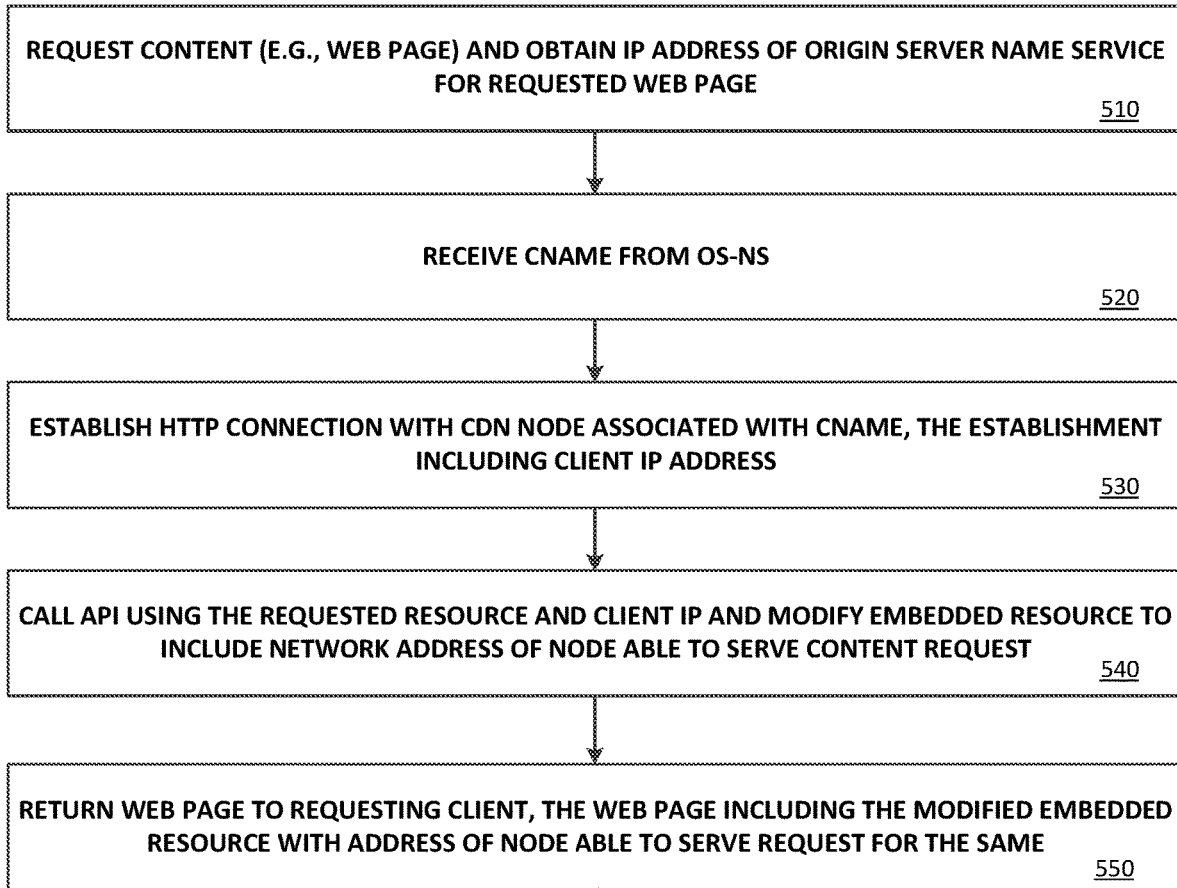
REQUEST CONTENT (E.G., WEB PAGE) AND OBTAIN IP ADDRESS OF ORIGIN SERVER NAME SERVICE FOR REQUESTED WEB PAGE

510

RECEIVE CNAME FROM OS-NS

520

ESTABLISH HTTP CONNECTION WITH CDN NODE ASSOCIATED WITH CNAME, THE ESTABLISHMENT INCLUDING CLIENT IP ADDRESS

530

CALL API USING THE REQUESTED RESOURCE AND CLIENT IP AND MODIFY EMBEDDED RESOURCE TO INCLUDE NETWORK ADDRESS OF NODE ABLE TO SERVE CONTENT REQUEST

540

RETURN WEB PAGE TO REQUESTING CLIENT, THE WEB PAGE INCLUDING THE MODIFIED EMBEDDED RESOURCE WITH ADDRESS OF NODE ABLE TO SERVE REQUEST FOR THE SAME

550